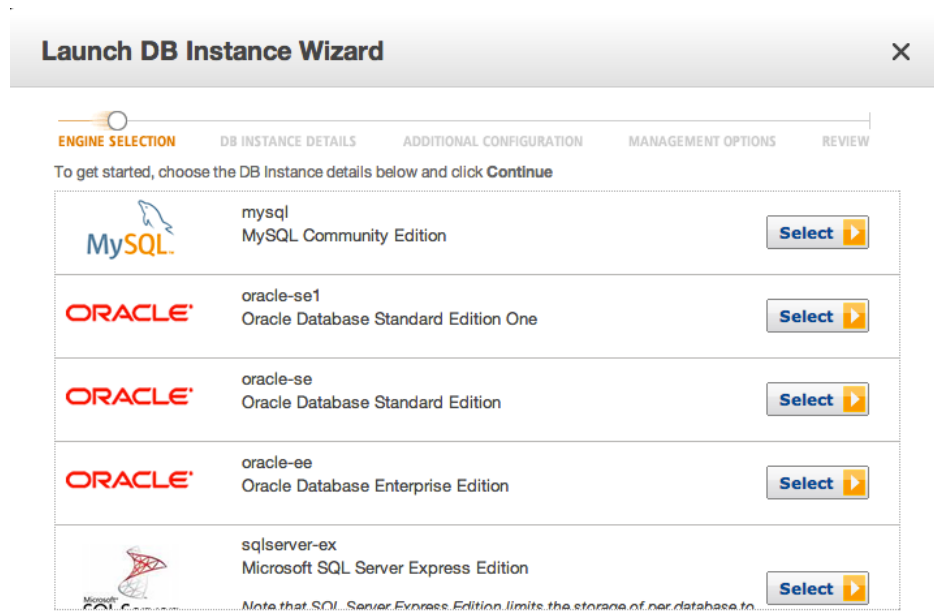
Launch DB Instance Wizard

×

ENGINE SELECTION DB INSTANCE DETAILS ADDITIONAL CONFIGURATION MANAGEMENT OPTIONS REVIEW

To get started, choose the DB Instance details below and click **Continue**

| | | |
|---|---|---|
| MySQL | mysql<br>MySQL Community Edition | Select |
| ORACLE | oracle-se1<br>Oracle Database Standard Edition One | Select |
| ORACLE | oracle-se<br>Oracle Database Standard Edition | Select |
| ORACLE | oracle-ee<br>Oracle Database Enterprise Edition | Select |
| Microsoft SQL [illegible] | sqlserver-ex<br>Microsoft SQL Server Express Edition<br>Note that SQL Server Express Edition limits the storage of per database to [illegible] | Select |